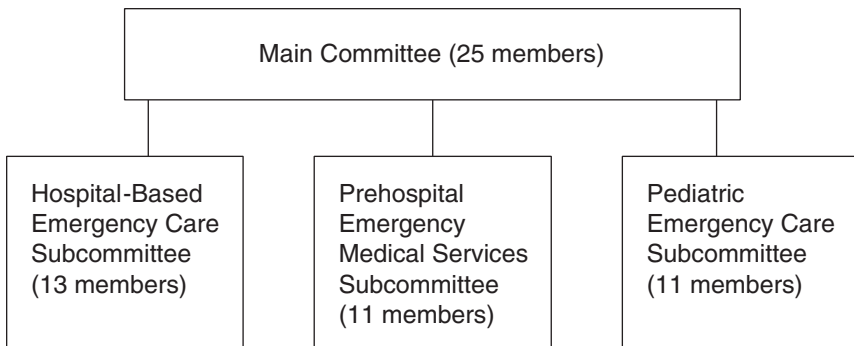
Main Committee (25 members)

Hospital-Based Emergency Care Subcommittee (13 members)

Prehospital Emergency Medical Services Subcommittee (11 members)

Pediatric Emergency Care Subcommittee (11 members)